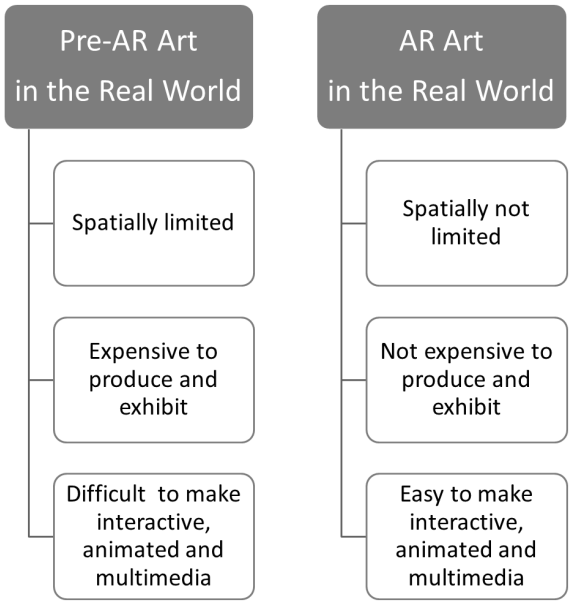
Pre-AR Art in the Real World

Spatially limited

Expensive to produce and exhibit

Difficult to make interactive, animated and multimedia

AR Art in the Real World

Spatially not limited

Not expensive to produce and exhibit

Easy to make interactive, animated and multimedia